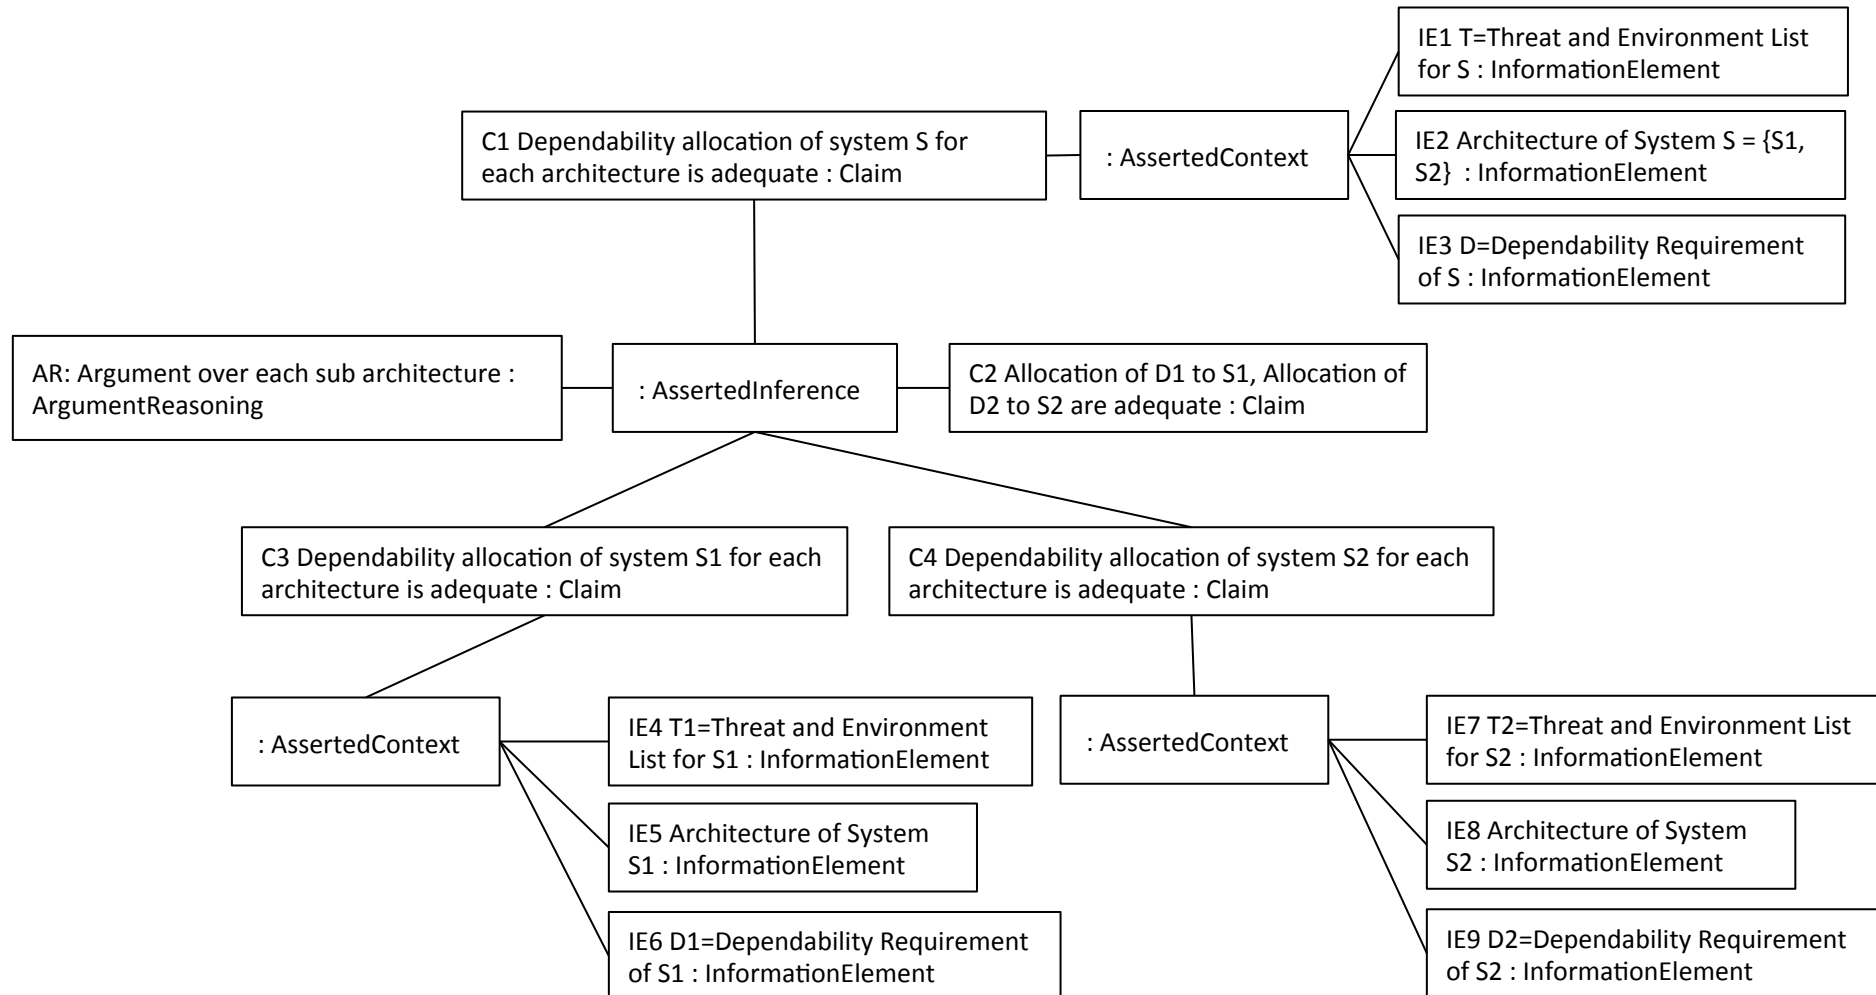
IE1 T=Threat and Environment List for S : InformationElement

C1 Dependability allocation of system S for each architecture is adequate : Claim

: AssertedContext

IE2 Architecture of System S = {S1, S2} : InformationElement

IE3 D=Dependability Requirement of S : InformationElement

AR: Argument over each sub architecture : ArgumentReasoning

: AssertedInference

C2 Allocation of D1 to S1, Allocation of D2 to S2 are adequate : Claim

C3 Dependability allocation of system S1 for each architecture is adequate : Claim

C4 Dependability allocation of system S2 for each architecture is adequate : Claim

: AssertedContext

IE4 T1=Threat and Environment List for S1 : InformationElement

: AssertedContext

IE7 T2=Threat and Environment List for S2 : InformationElement

IE5 Architecture of System S1 : InformationElement

IE8 Architecture of System S2 : InformationElement

IE6 D1=Dependability Requirement of S1 : InformationElement

IE9 D2=Dependability Requirement of S2 : InformationElement